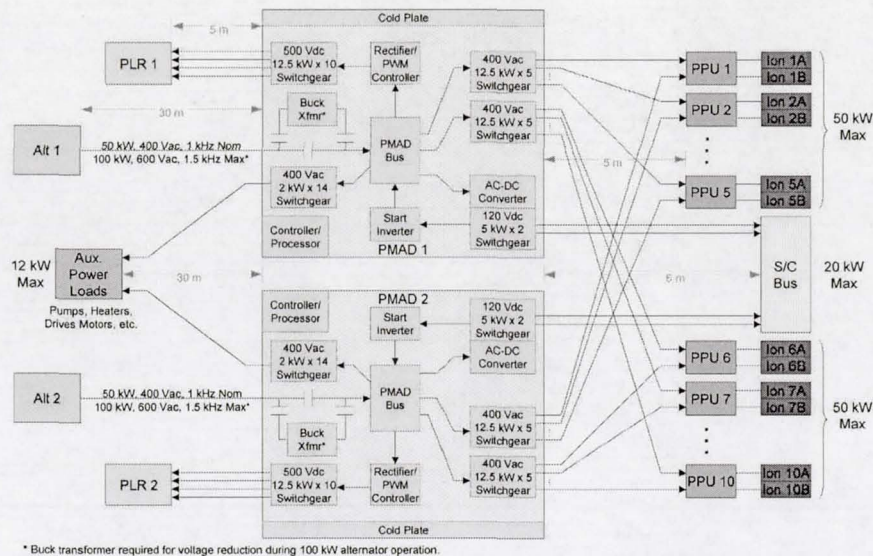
Cold Plate

5 m

PLR 1

500 Vdc 12.5 kW x 10 Switchgear

Rectifier/ PWM Controller

400 Vac 12.5 kW x 5 Switchgear

PPU 1

Ion 1A

Ion 1B

30 m

Buck Xfmr*

400 Vac 12.5 kW x 5 Switchgear

PPU 2

Ion 2A

Ion 2B

50 kW Max

Alt 1

50 kW, 400 Vac, 1 kHz Nom
100 kW, 600 Vac, 1.5 kHz Max*

PMAD Bus

5 m

400 Vac 2 kW x 14 Switchgear

AC-DC Converter

PPU 5

Ion 5A

Ion 5B

Controller/ Processor

Start Inverter

120 Vdc 5 kW x 2 Switchgear

PMAD 1

12 kW Max

Aux. Power Loads

30 m

6 m

S/C Bus

20 kW Max

Pumps, Heaters, Drives Motors, etc.

PMAD 2

Controller/ Processor

Start Inverter

120 Vdc 5 kW x 2 Switchgear

400 Vac 2 kW x 14 Switchgear

AC-DC Converter

PPU 6

Ion 6A

Ion 6B

Alt 2

50 kW, 400 Vac, 1 kHz Nom
100 kW, 600 Vac, 1.5 kHz Max*

PMAD Bus

PPU 7

Ion 7A

Ion 7B

400 Vac 12.5 kW x 5 Switchgear

50 kW Max

Buck Xfmr*

PLR 2

500 Vdc 12.5 kW x 10 Switchgear

Rectifier/ PWM Controller

400 Vac 12.5 kW x 5 Switchgear

PPU 10

Ion 10A

Ion 10B

Cold Plate

* Buck transformer required for voltage reduction during 100 kW alternator operation.